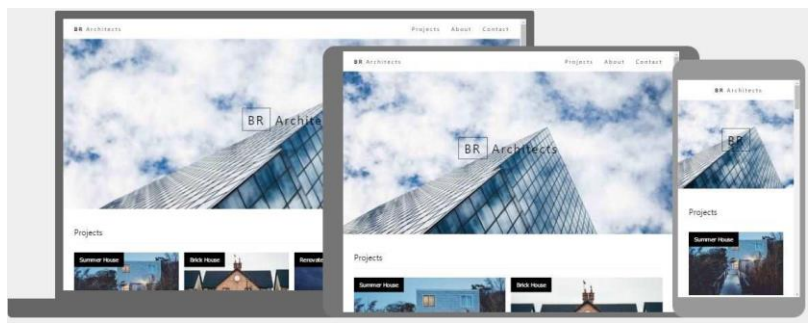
BR Architects

Projects About Contact

BR Archite

Projects

Summer House

Brick House

Renovat

BR Architects

Projects About Contact

BR Architects

Projects

Summer House

Brick House

BR Architects

BR

Projects

Summer House